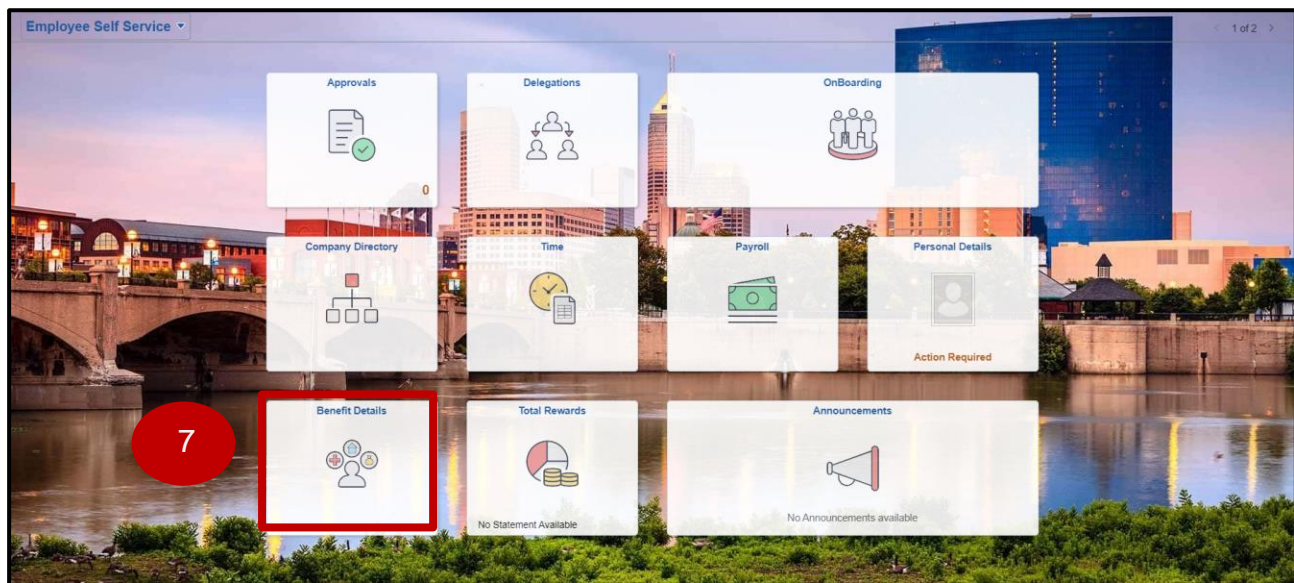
Employee Self Service

1 of 2

Approvals

0

Delegations

OnBoarding

Company Directory

Time

Payroll

Personal Details

Action Required

7

Benefit Details

Total Rewards

No Statement Available

Announcements

No Announcements available